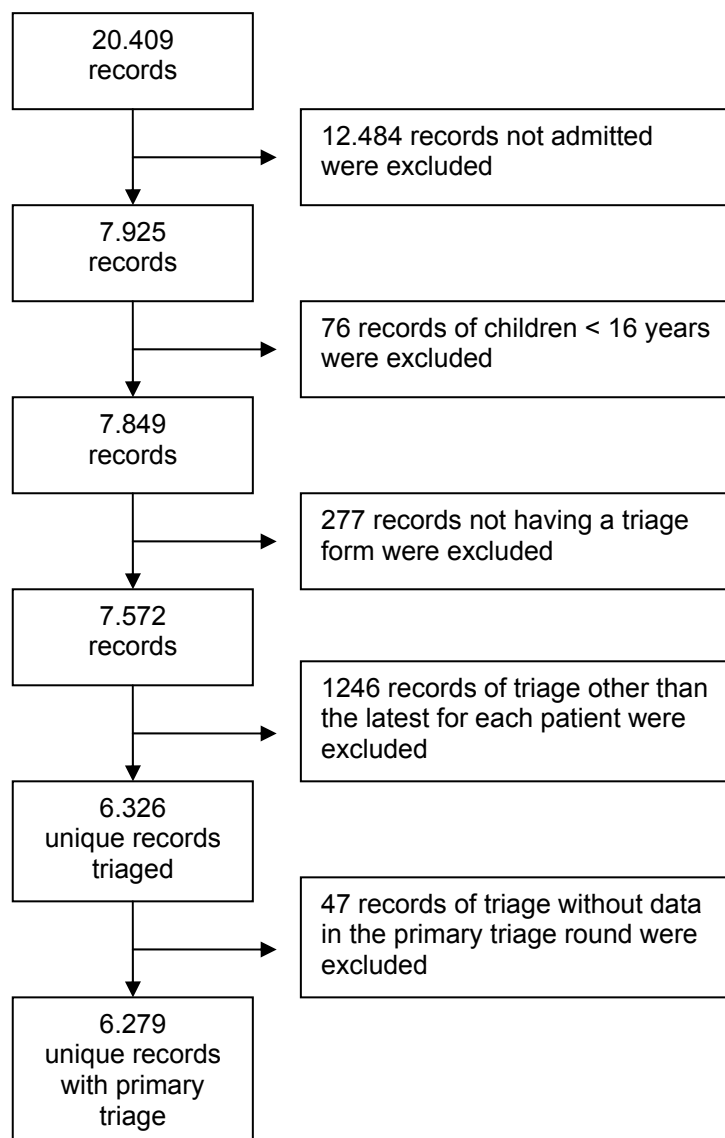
20.409
records

12.484 records not admitted were excluded

7.925
records

76 records of children < 16 years were excluded

7.849
records

277 records not having a triage form were excluded

7.572
records

1246 records of triage other than the latest for each patient were excluded

6.326
unique records triaged

47 records of triage without data in the primary triage round were excluded

6.279
unique records with primary triage